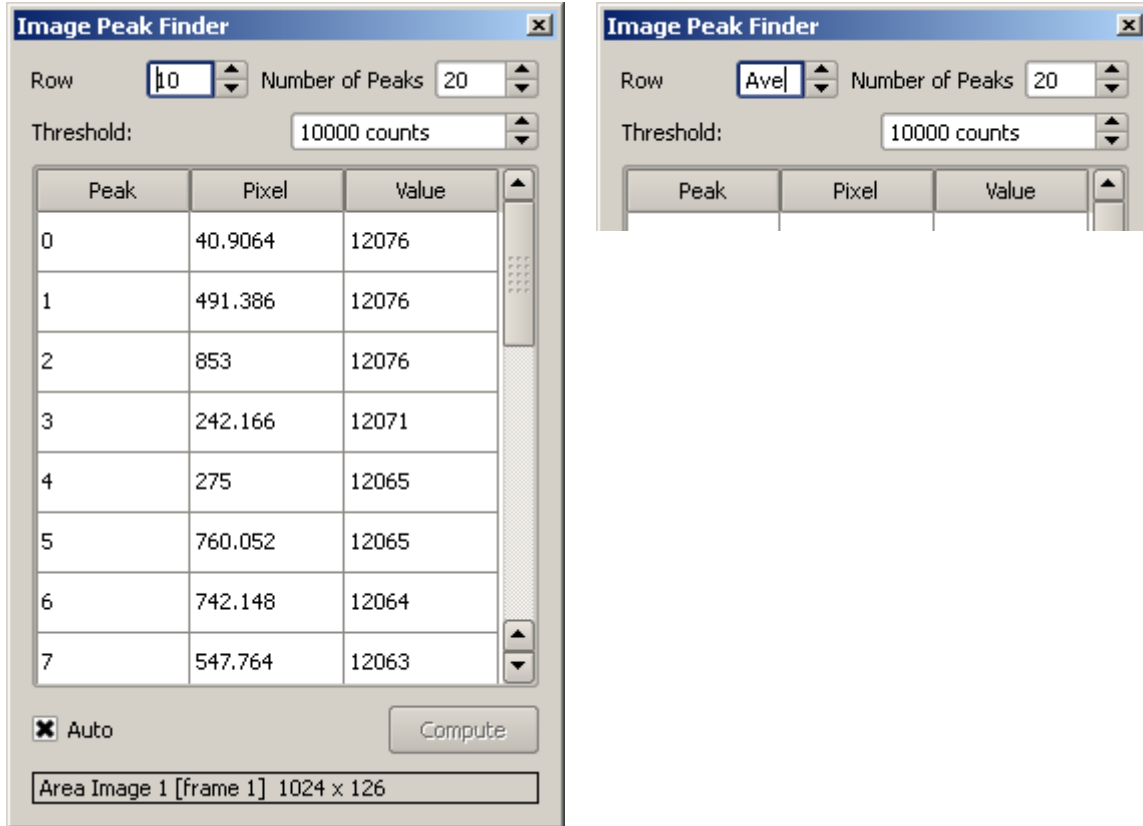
Image Peak Finder

Row 10 Number of Peaks 20

Threshold: 10000 counts

| Peak | Pixel | Value |
|---|---|---|
| 0 | 40.9064 | 12076 |
| 1 | 491.386 | 12076 |
| 2 | 853 | 12076 |
| 3 | 242.166 | 12071 |
| 4 | 275 | 12065 |
| 5 | 760.052 | 12065 |
| 6 | 742.148 | 12064 |
| 7 | 547.764 | 12063 |

Auto

Compute

Area Image 1 [frame 1] 1024 x 126

Image Peak Finder

Row Ave Number of Peaks 20

Threshold: 10000 counts

| Peak | Pixel | Value |
|---|---|---|